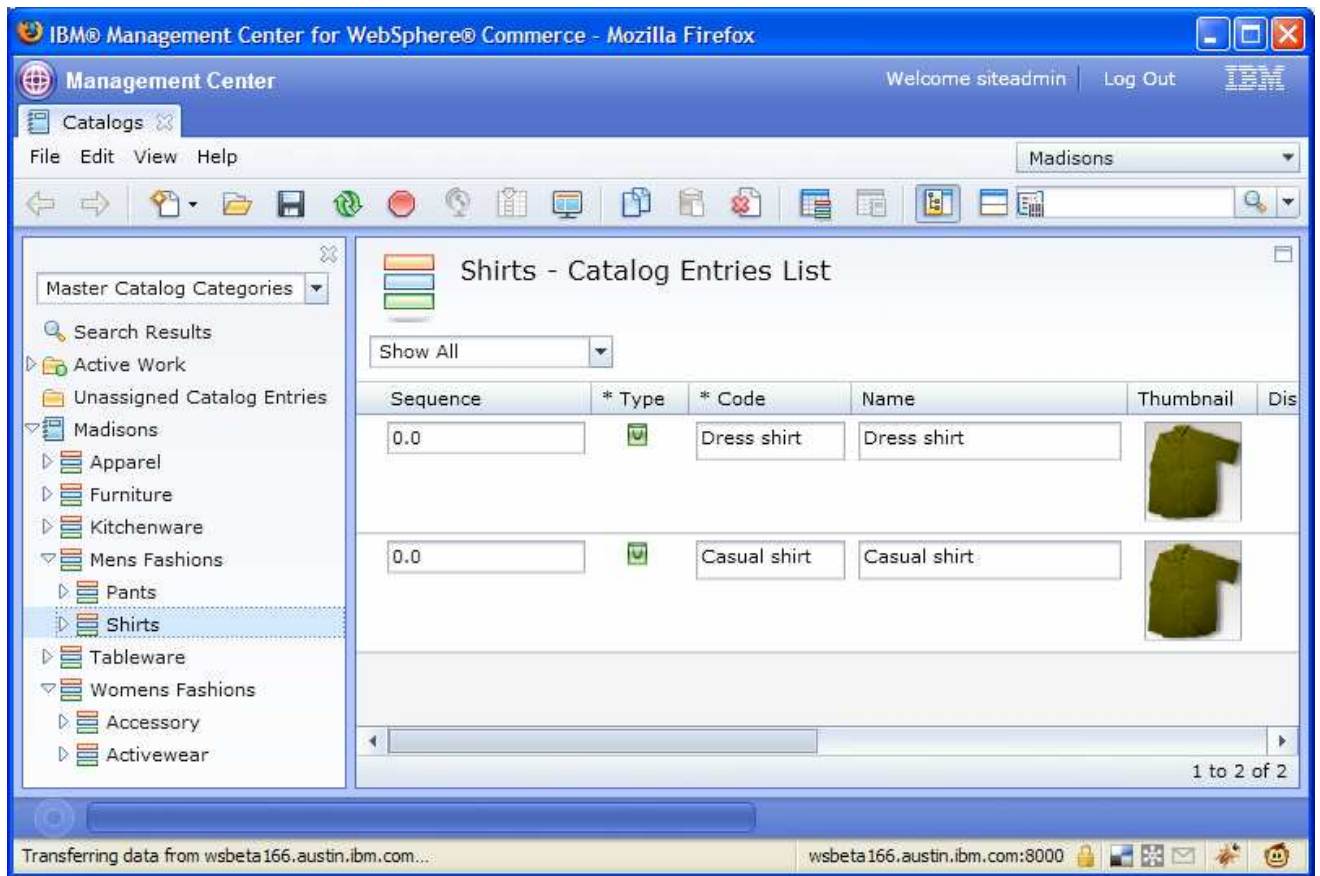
IBM® Management Center for WebSphere® Commerce - Mozilla Firefox

Management Center

Welcome siteadmin | Log Out IBM

Catalogs

File Edit View Help

Madisons

Master Catalog Categories

Search Results
Active Work
Unassigned Catalog Entries
Madisons
Apparel
Furniture
Kitchenware
Mens Fashions
Pants
Shirts
Tableware
Womens Fashions
Accessory
Activewear

Shirts - Catalog Entries List

Show All

| Sequence | * Type | * Code | Name | Thumbnail | Dis |
|---|---|---|---|---|---|
| 0.0 | | Dress shirt | Dress shirt | | |
| 0.0 | | Casual shirt | Casual shirt | | |

1 to 2 of 2

Transferring data from wsbeta166.austin.ibm.com...

wsbeta166.austin.ibm.com:8000